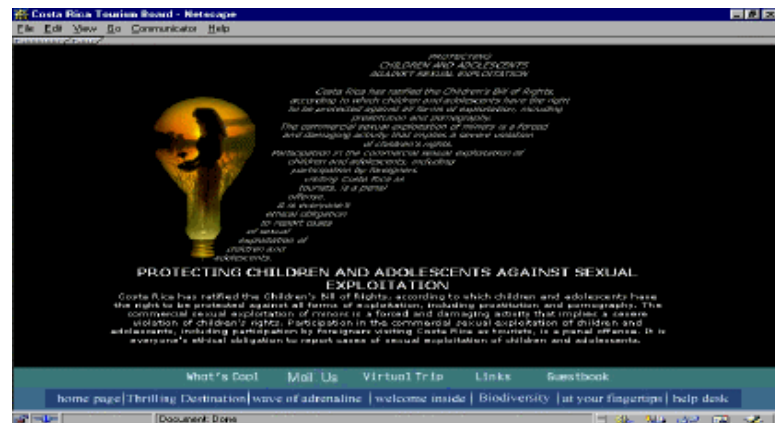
Costa Rica Tourism Board - Netscape

File Edit View Go Communicator Help

PROTECTING CHILDREN AND ADOLESCENTS AGAINST SEXUAL EXPLOITATION

Costa Rica has ratified the Children's Bill of Rights, according to which children and adolescents have the right to be protected against all forms of exploitation, including prostitution and pornography. The commercial sexual exploitation of minors is a forced and damaging activity that implies a severe violation of children's rights. Participation in the commercial sexual exploitation of children and adolescents, including participation by foreigners visiting Costa Rica as tourists, is a penal offense. It is everyone's ethical obligation to report cases of sexual exploitation of children and adolescents.

PROTECTING CHILDREN AND ADOLESCENTS AGAINST SEXUAL EXPLOITATION

Costa Rica has ratified the Children's Bill of Rights, according to which children and adolescents have the right to be protected against all forms of exploitation, including prostitution and pornography. The commercial sexual exploitation of minors is a forced and damaging activity that implies a severe violation of children's rights. Participation in the commercial sexual exploitation of children and adolescents, including participation by foreigners visiting Costa Rica as tourists, is a penal offense. It is everyone's ethical obligation to report cases of sexual exploitation of children and adolescents.

What's Cool Mail Us Virtual Trip Links Guestbook

home page | Thrilling Destination | wave of adrenaline | welcome inside | Biodiversity | at your fingertips | help desk

Document: Done